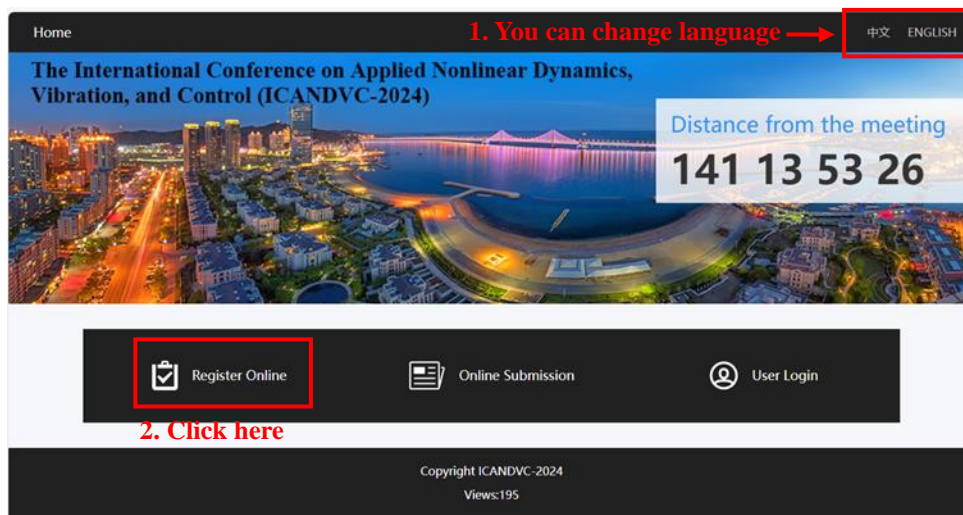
Home

1. You can change language

中文 ENGLISH

The International Conference on Applied Nonlinear Dynamics, Vibration, and Control (ICANDVC-2024)

Distance from the meeting

141 13 53 26

Register Online

Online Submission

User Login

2. Click here

Copyright ICANDVC-2024

Views:195